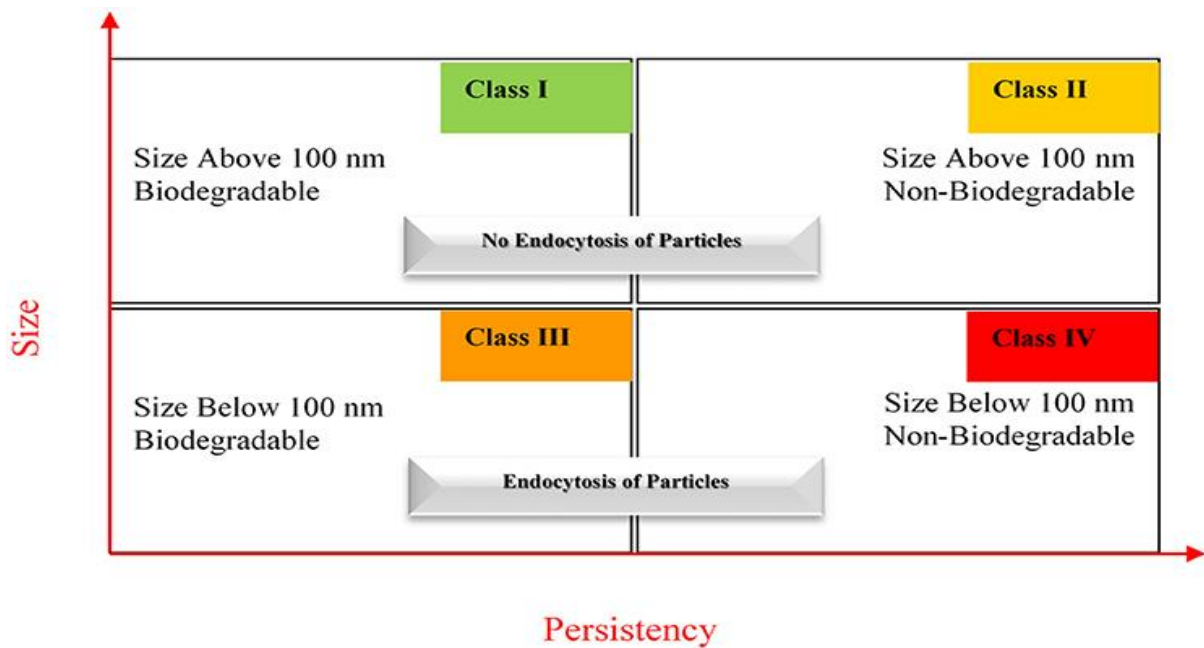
Class I

Size Above 100 nm
Biodegradable

Class II

Size Above 100 nm
Non-Biodegradable

No Endocytosis of Particles

Class III

Size Below 100 nm
Biodegradable

Class IV

Size Below 100 nm
Non-Biodegradable

Endocytosis of Particles

Size

Persistency